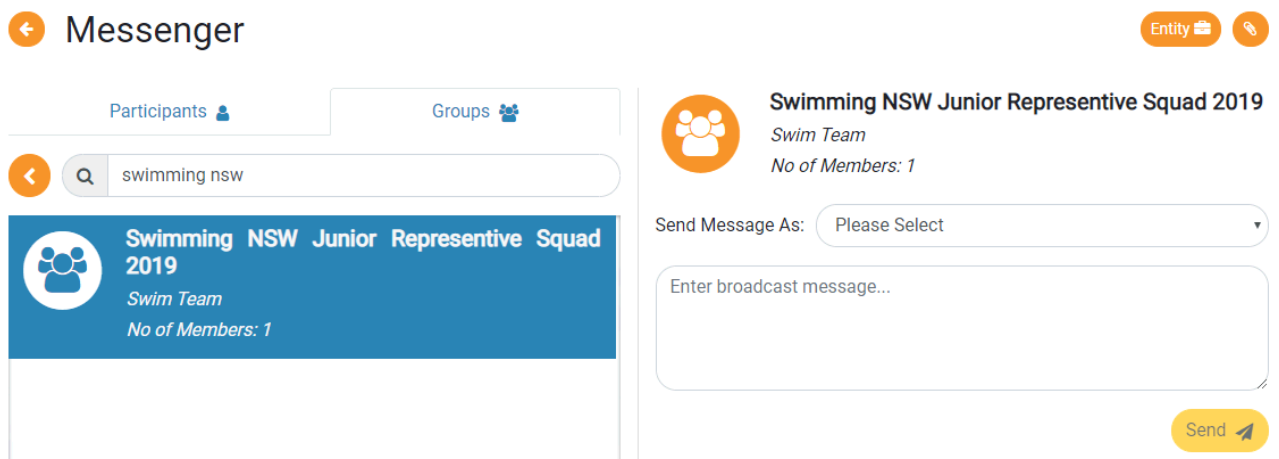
Messenger

Entity

Participants

Groups

swimming nsw

Swimming NSW Junior Representive Squad 2019

Swim Team

No of Members: 1

Swimming NSW Junior Representive Squad 2019

Swim Team

No of Members: 1

Send Message As: Please Select

Enter broadcast message...

Send